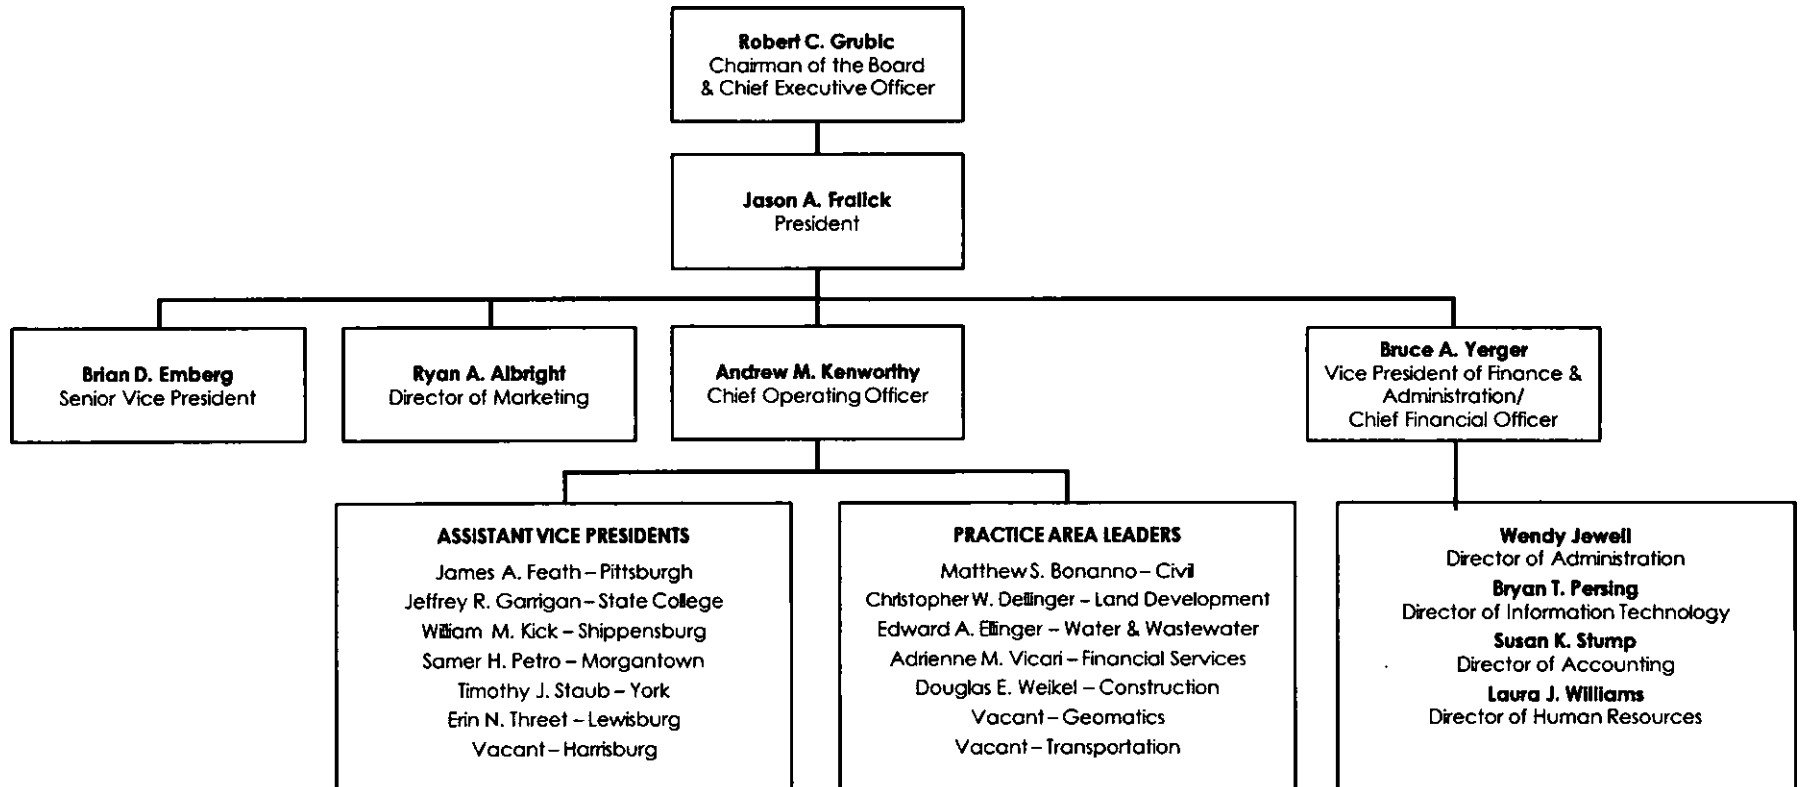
Robert C. Grubic
Chairman of the Board & Chief Executive Officer

Jason A. Fralick
President

Brian D. Emberg
Senior Vice President

Ryan A. Albright
Director of Marketing

Andrew M. Kenworthy
Chief Operating Officer

Bruce A. Yerger
Vice President of Finance & Administration/ Chief Financial Officer

ASSISTANT VICE PRESIDENTS
James A. Feath – Pittsburgh
Jeffrey R. Garrigan – State College
William M. Kick – Shippensburg
Samer H. Petro – Morgantown
Timothy J. Staub – York
Erin N. Threet – Lewisburg
Vacant – Harrisburg

PRACTICE AREA LEADERS
Matthew S. Bonanno – Civil
Christopher W. Dellinger – Land Development
Edward A. Ellinger – Water & Wastewater
Adrienne M. Vicari – Financial Services
Douglas E. Weikel – Construction
Vacant – Geomatics
Vacant – Transportation

Wendy Jewell
Director of Administration
Bryan T. Persing
Director of Information Technology
Susan K. Stump
Director of Accounting
Laura J. Williams
Director of Human Resources